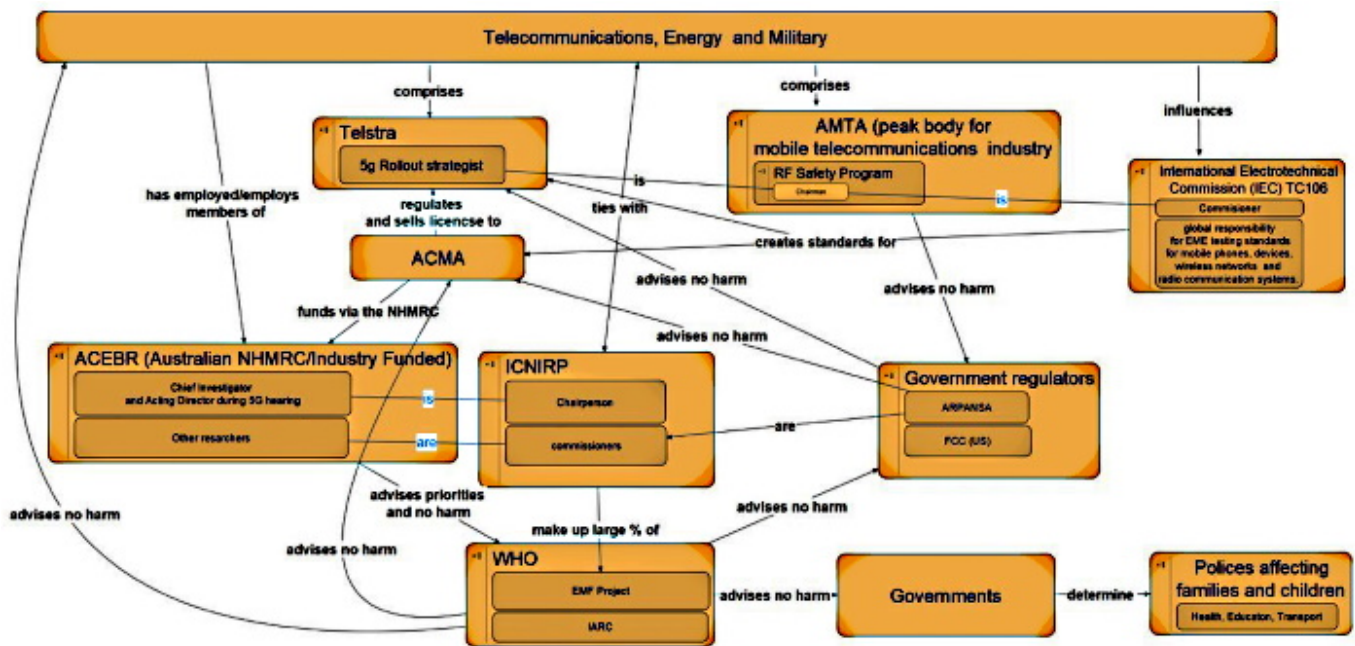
Telecommunications, Energy and Military

comprises

comprises

influences

Telstra

5g Rollout strategist

AMTA (peak body for mobile telecommunications industry

RF Safety Program

Chairman

International Electrotechnical Commission (IEC) TC106

Commisioner

global responsibility for EME testing standards for mobile phones, devices, wireless networks and radio communication systems.

is

is

has employed/employs members of

regulates and sells licencse to

ties with

creates standards for

ACMA

advises no harm

advises no harm

funds via the NHMRC

advises no harm

ACEBR (Australian NHMRC/Industry Funded)

Chief investigator and Acting Director during 5G hearing

Other resarchers

is

are

ICNIRP

Chairperson

commissioners

Government regulators

ARPANSA

FCC (US)

are

advises no harm

advises priorities and no harm

make up large % of

advises no harm

advises no harm

WHO

EMF Project

IARC

advises no harm

Governments

determine

Polices affecting families and children

Health, Educaton, Transport